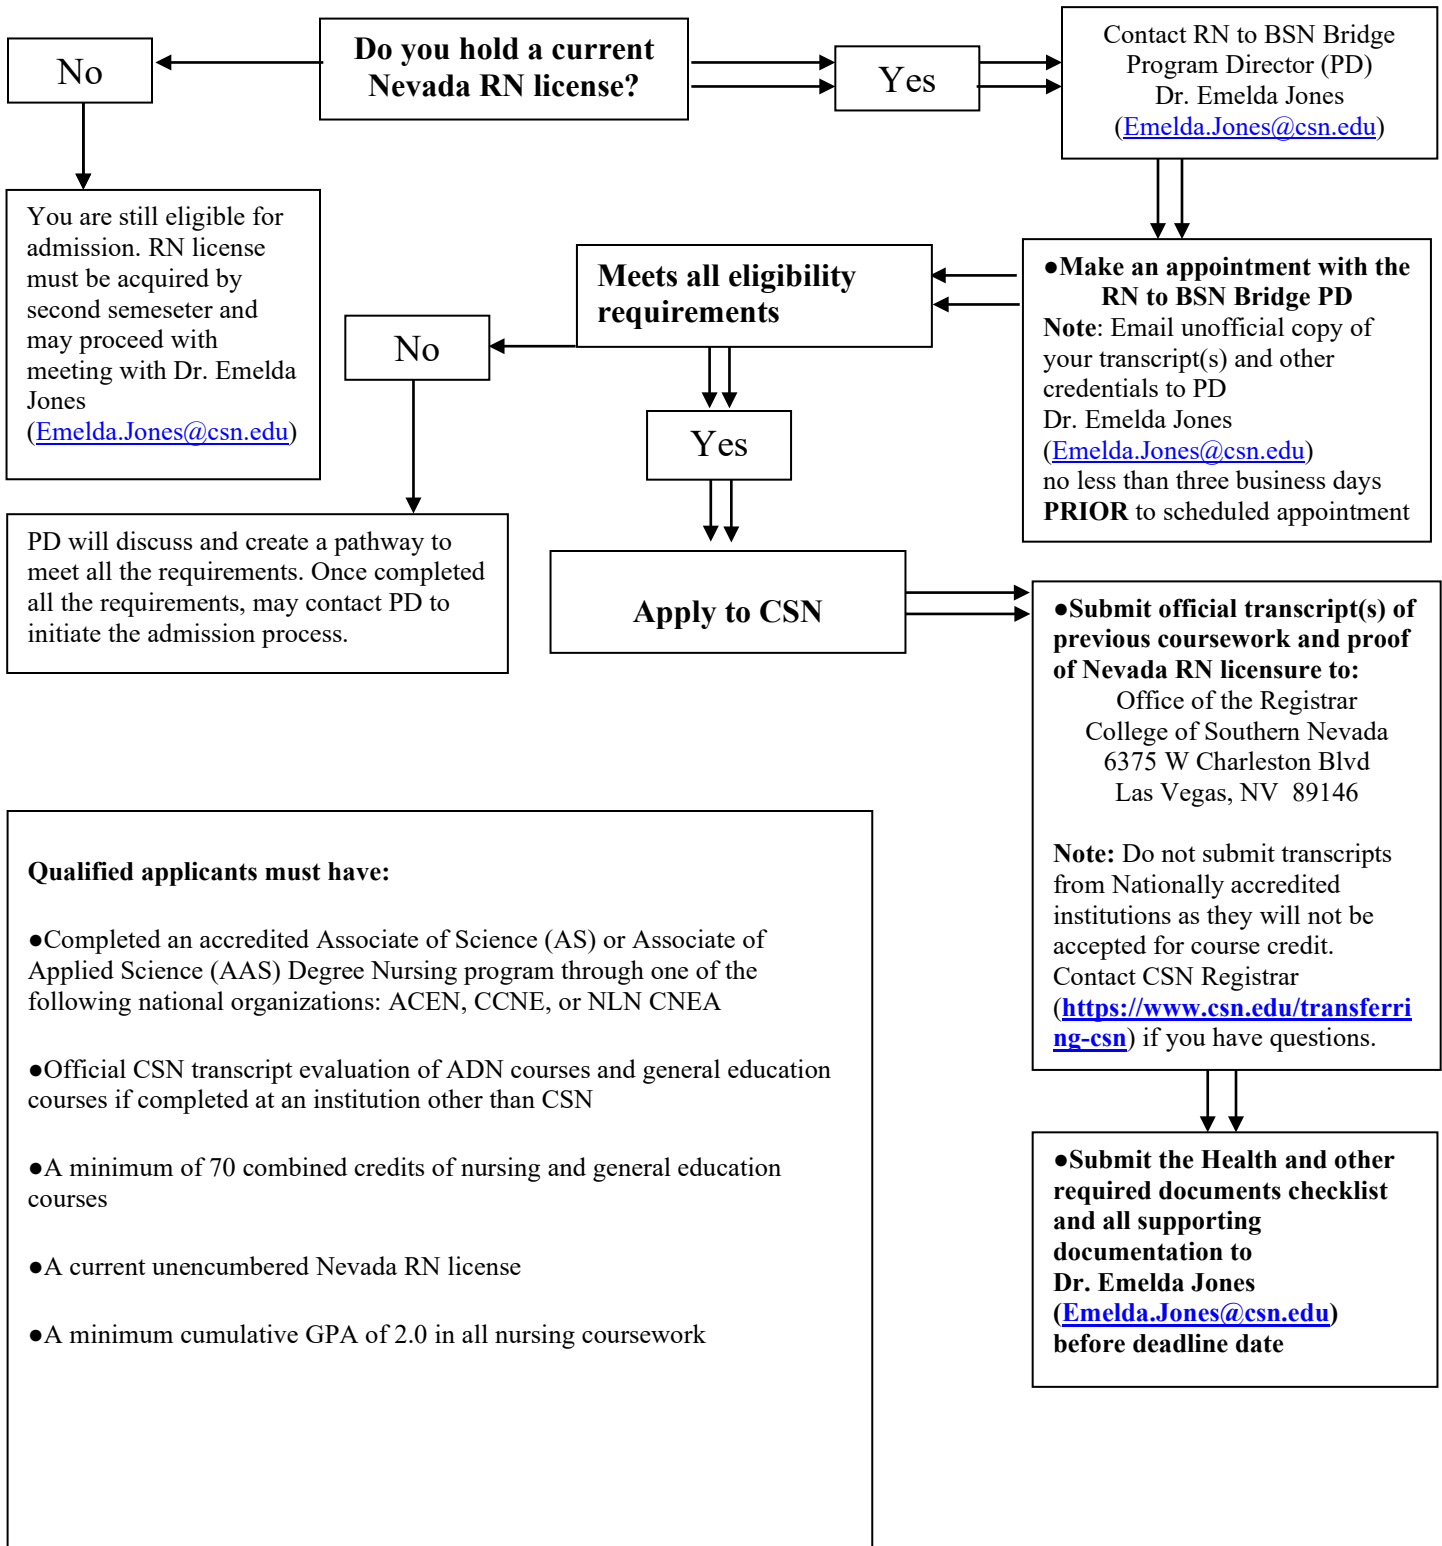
Do you hold a current Nevada RN license?

No

Yes

Contact RN to BSN Bridge Program Director (PD) Dr. Emelda Jones (Emelda.Jones@csn.edu)

You are still eligible for admission. RN license must be acquired by second semeseter and may proceed with meeting with Dr. Emelda Jones (Emelda.Jones@csn.edu)

Meets all eligibility requirements

●Make an appointment with the RN to BSN Bridge PD
Note: Email unofficial copy of your transcript(s) and other credentials to PD
Dr. Emelda Jones (Emelda.Jones@csn.edu) no less than three business days PRIOR to scheduled appointment

No

Yes

PD will discuss and create a pathway to meet all the requirements. Once completed all the requirements, may contact PD to initiate the admission process.

Apply to CSN

●Submit official transcript(s) of previous coursework and proof of Nevada RN licensure to:
Office of the Registrar
College of Southern Nevada
6375 W Charleston Blvd
Las Vegas, NV 89146

Note: Do not submit transcripts from Nationally accredited institutions as they will not be accepted for course credit. Contact CSN Registrar (https://www.csn.edu/transferring-csn) if you have questions.

Qualified applicants must have:

●Completed an accredited Associate of Science (AS) or Associate of Applied Science (AAS) Degree Nursing program through one of the following national organizations: ACEN, CCNE, or NLN CNEA

●Official CSN transcript evaluation of ADN courses and general education courses if completed at an institution other than CSN

●A minimum of 70 combined credits of nursing and general education courses

●A current unencumbered Nevada RN license

●A minimum cumulative GPA of 2.0 in all nursing coursework

●Submit the Health and other required documents checklist and all supporting documentation to Dr. Emelda Jones (Emelda.Jones@csn.edu) before deadline date